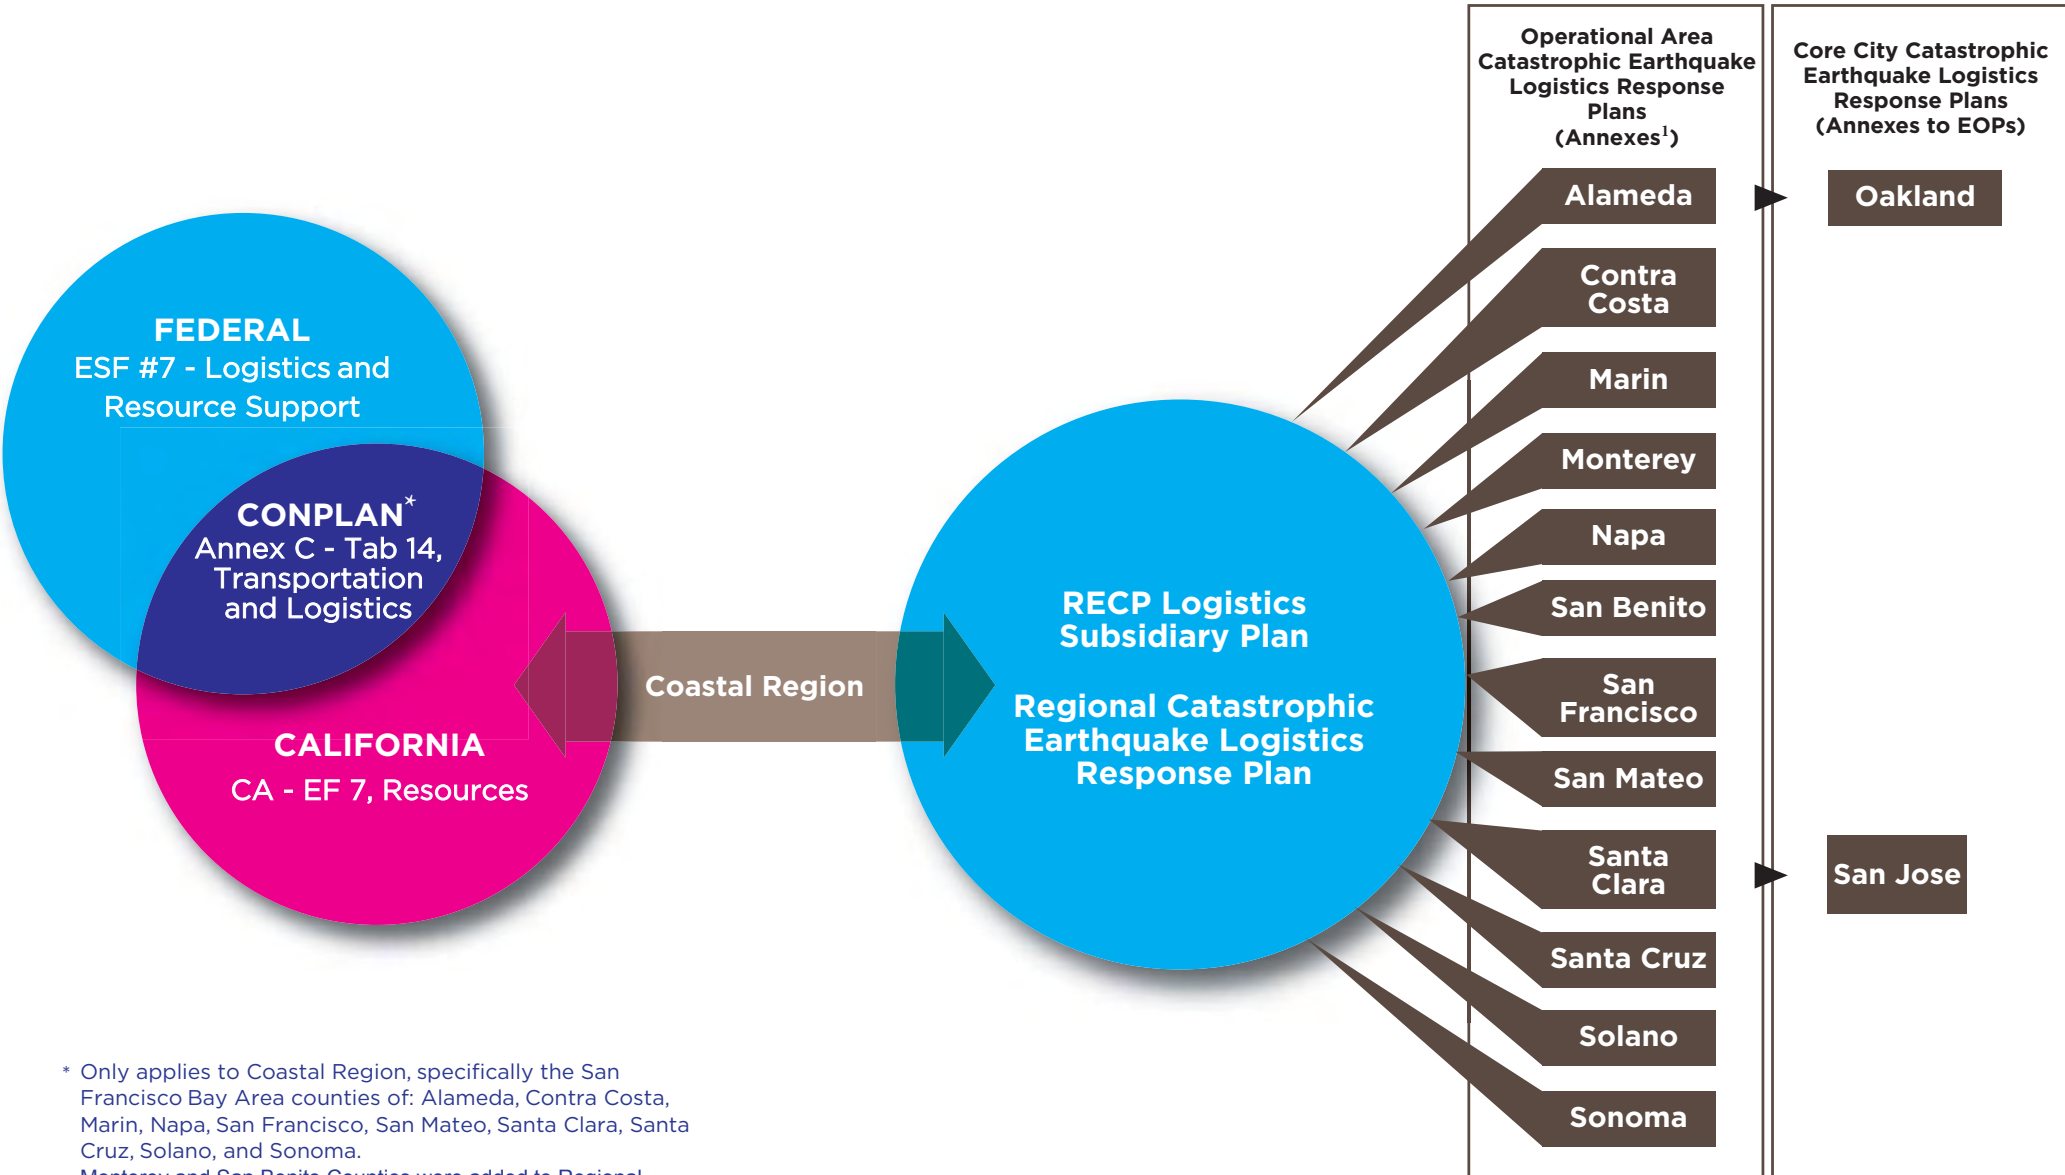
Operational Area Catastrophic Earthquake Logistics Response Plans (Annexes$^1$)

Core City Catastrophic Earthquake Logistics Response Plans (Annexes to EOPs)

FEDERAL
ESF #7 - Logistics and Resource Support

CONPLAN*
Annex C - Tab 14, Transportation and Logistics

CALIFORNIA
CA - EF 7, Resources

Coastal Region

RECP Logistics Subsidiary Plan

Regional Catastrophic Earthquake Logistics Response Plan

Alameda
Contra Costa
Marin
Monterey
Napa
San Benito
San Francisco
San Mateo
Santa Clara
Santa Cruz
Solano
Sonoma

Oakland
San Jose

* Only applies to Coastal Region, specifically the San Francisco Bay Area counties of: Alameda, Contra Costa, Marin, Napa, San Francisco, San Mateo, Santa Clara, Santa Cruz, Solano, and Sonoma.
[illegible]